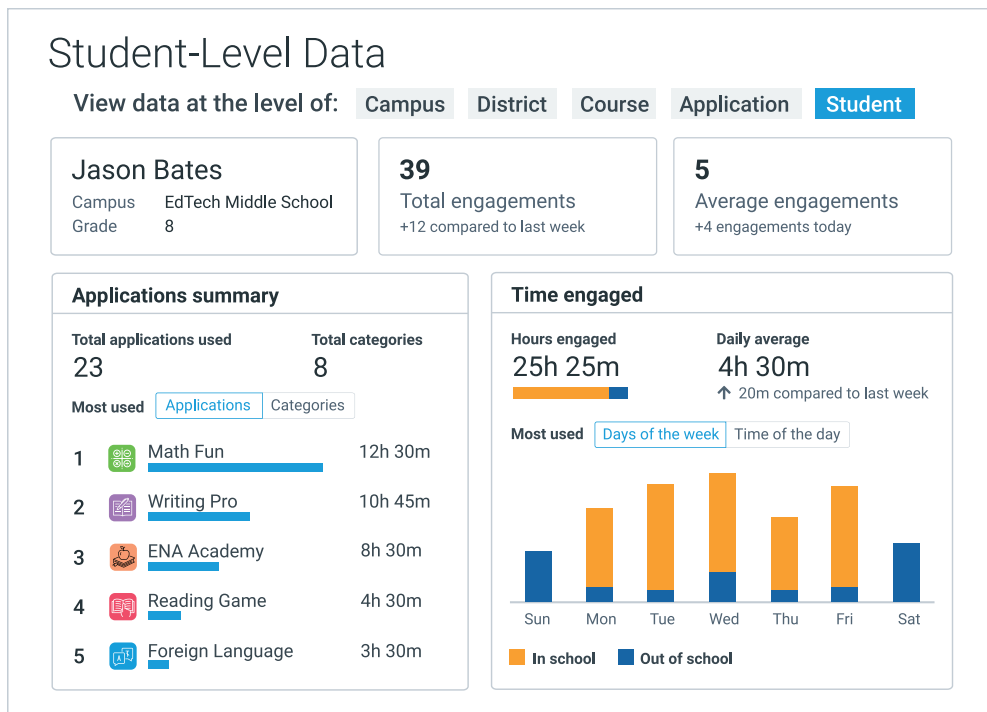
Student-Level Data

View data at the level of: Campus District Course Application Student

Jason Bates
Campus EdTech Middle School
Grade 8

39
Total engagements
+12 compared to last week

5
Average engagements
+4 engagements today

Applications summary

Total applications used
23

Total categories
8

Most used Applications Categories

| 1 | Math Fun | 12h 30m |
|---|---|---|
| 2 | Writing Pro | 10h 45m |
| 3 | ENA Academy | 8h 30m |
| 4 | Reading Game | 4h 30m |
| 5 | Foreign Language | 3h 30m |

Time engaged

Hours engaged
25h 25m

Daily average
4h 30m
↑ 20m compared to last week

Most used Days of the week Time of the day

Sun Mon Tue Wed Thu Fri Sat

In school Out of school